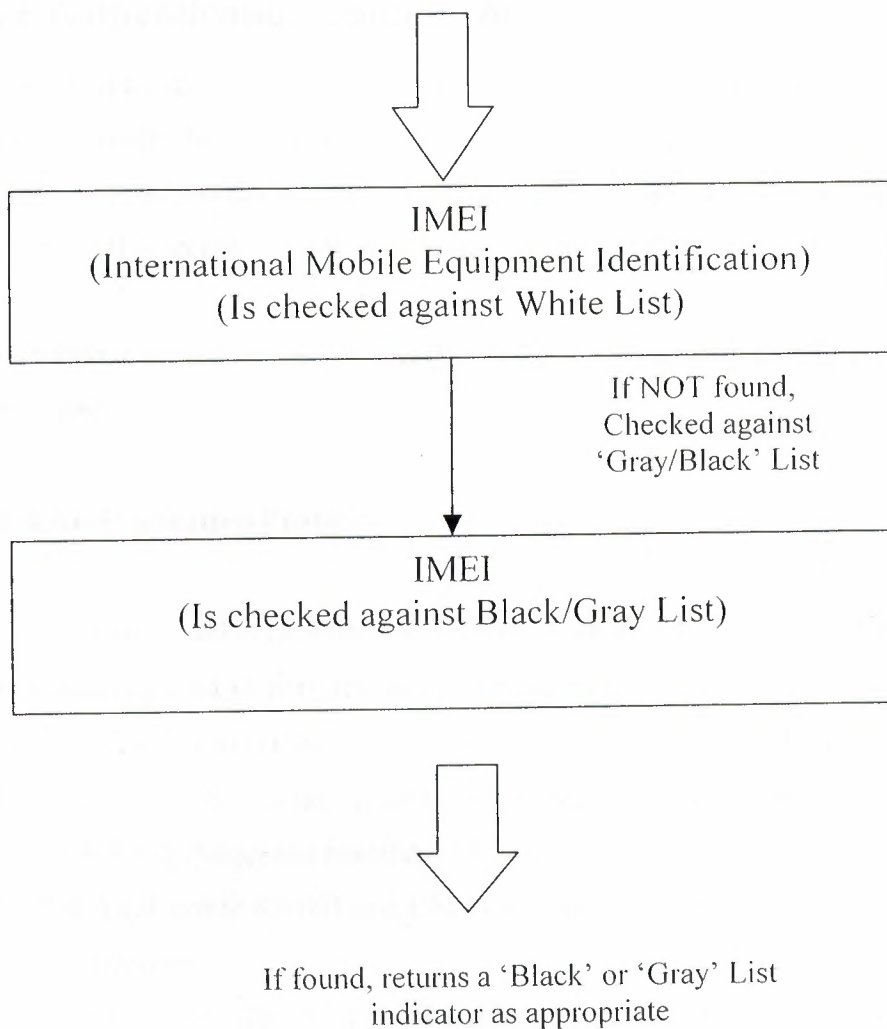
IMEI
(International Mobile Equipment Identification)
(Is checked against White List)

If NOT found,
Checked against
'Gray/Black' List

IMEI
(Is checked against Black/Gray List)

If found, returns a 'Black' or 'Gray' List indicator as appropriate